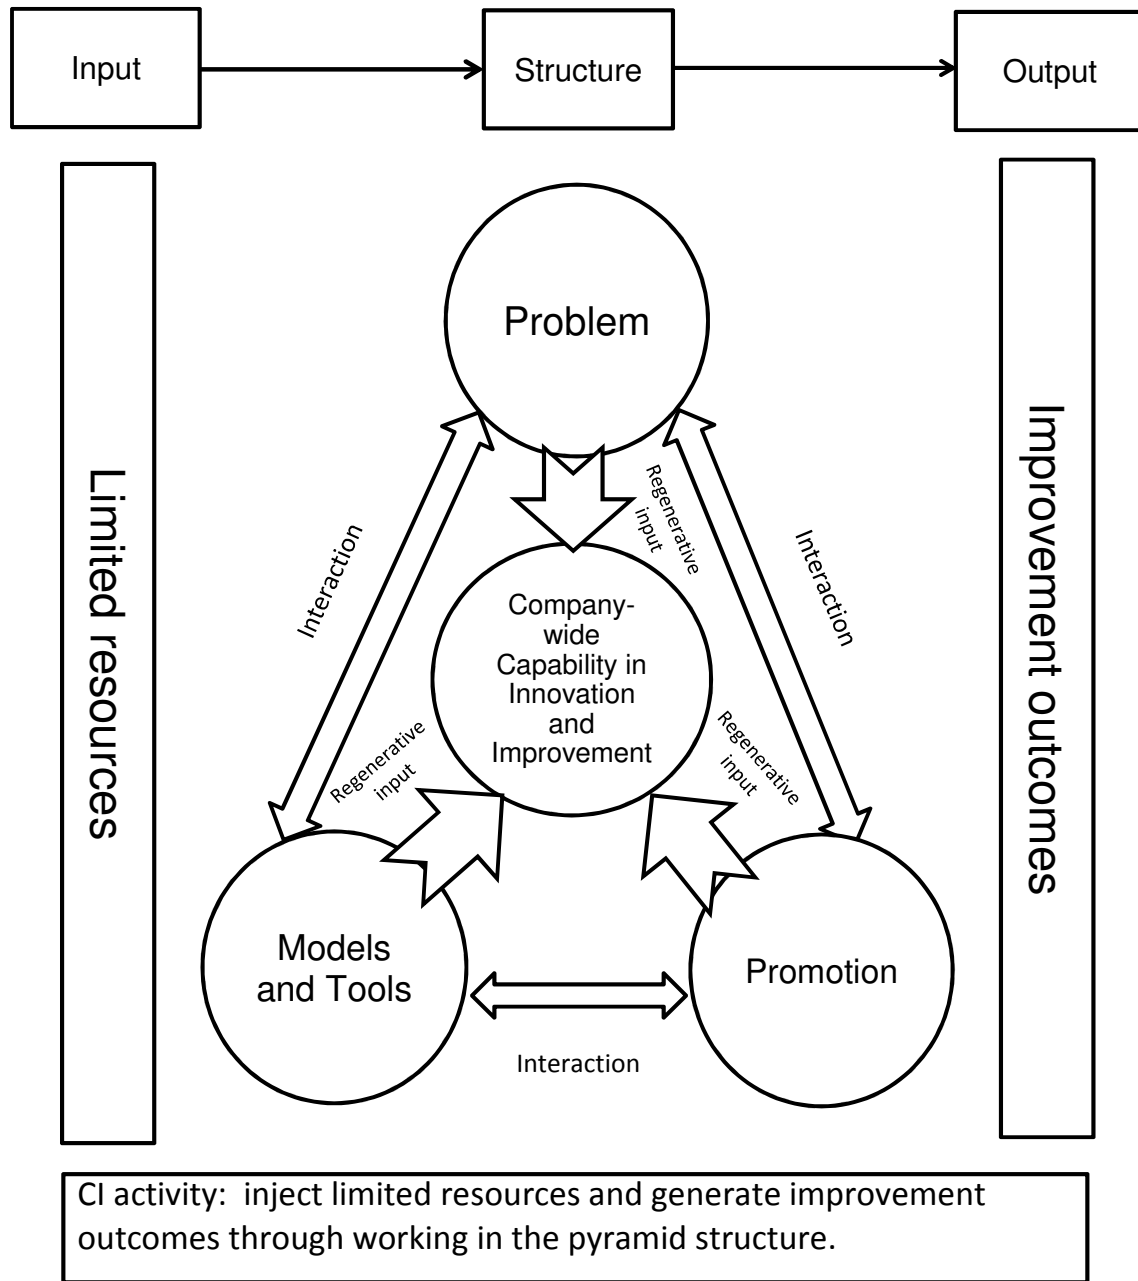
Input

Structure

Output

Limited resources

Problem

Improvement outcomes

Interaction

Regenerative input

Interaction

Company-wide Capability in Innovation and Improvement

Regenerative input

Regenerative input

Models and Tools

Promotion

Interaction

CI activity: inject limited resources and generate improvement outcomes through working in the pyramid structure.